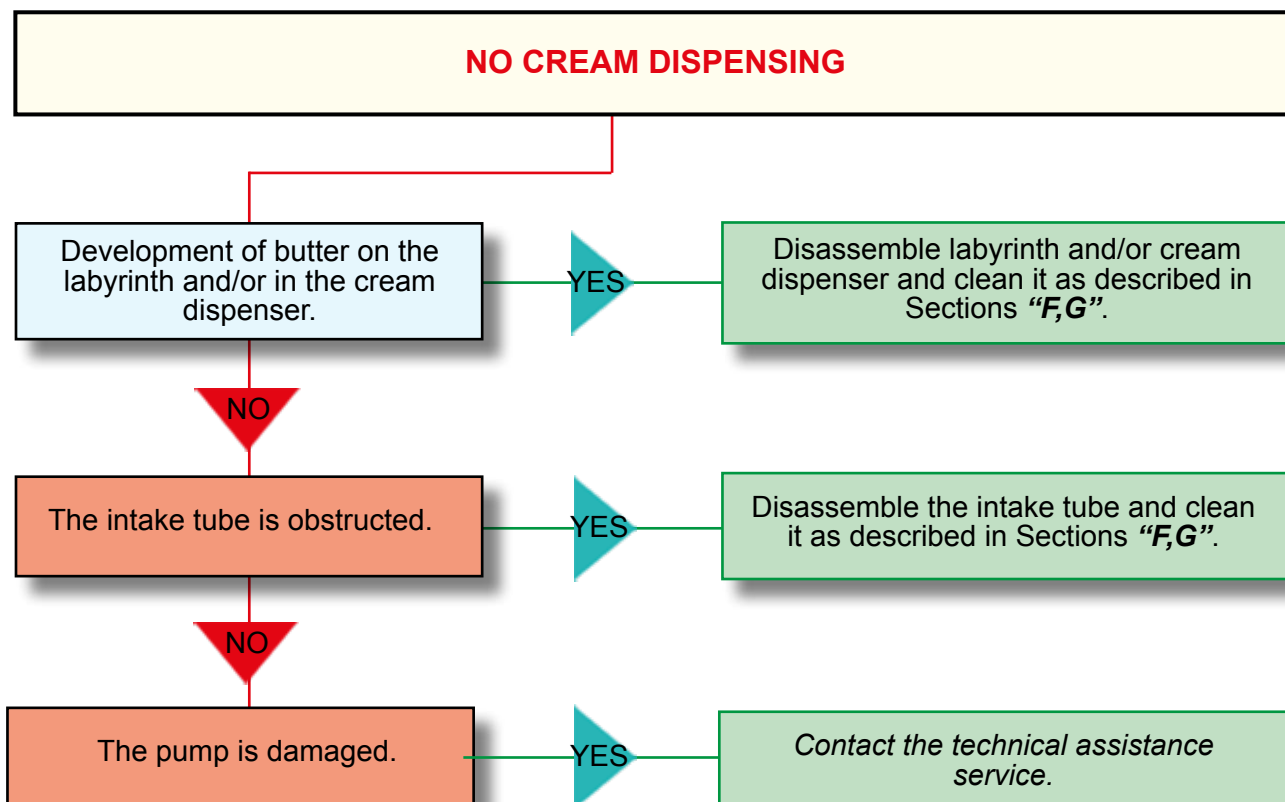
NO CREAM DISPENSING

Development of butter on the labyrinth and/or in the cream dispenser.

YES

Disassemble labyrinth and/or cream dispenser and clean it as described in Sections ***"F,G"***.

NO

The intake tube is obstructed.

YES

Disassemble the intake tube and clean it as described in Sections ***"F,G"***.

NO

The pump is damaged.

YES

*Contact the technical assistance service.*